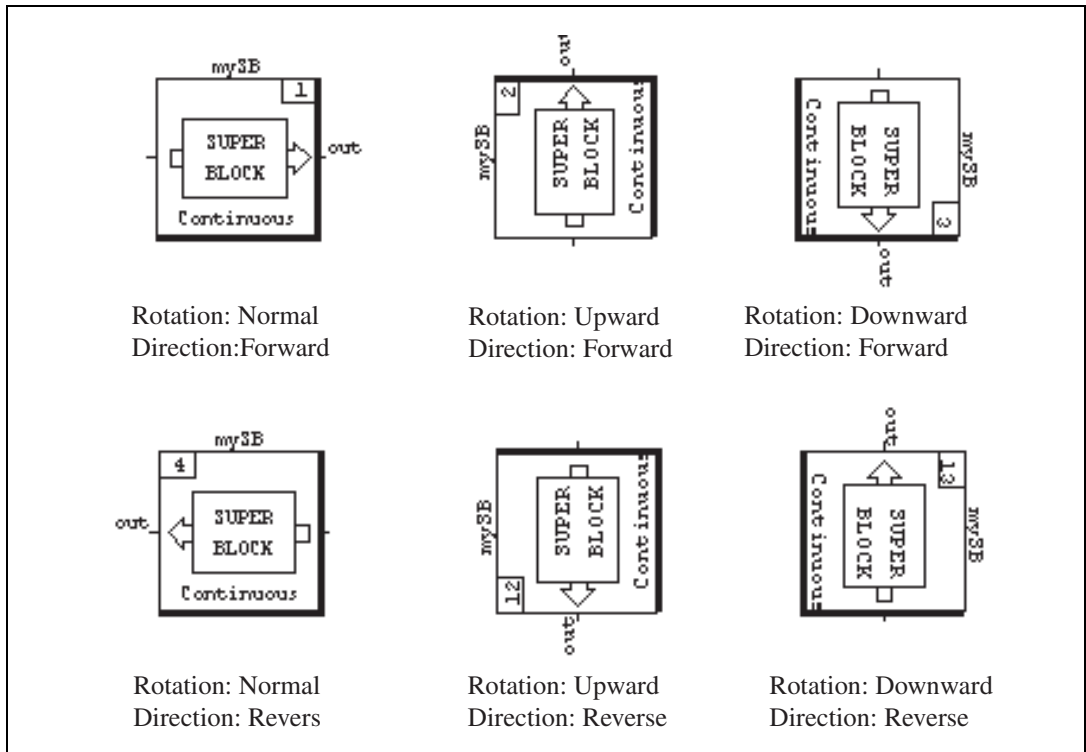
mySB
1
SUPER BLOCK
out
Continuous

out
2
mySB
SUPER BLOCK
Continuous

Continuous
SUPER BLOCK
mySB
3
out

Rotation: Normal
Direction:Forward

Rotation: Upward
Direction: Forward

Rotation: Downward
Direction: Forward

mySB
4
out
SUPER BLOCK
Continuous

mySB
SUPER BLOCK
Continuous
12
out

out
Continuous
13
BLOCK SUPER
mySB

Rotation: Normal
Direction: Revers

Rotation: Upward
Direction: Reverse

Rotation: Downward
Direction: Reverse